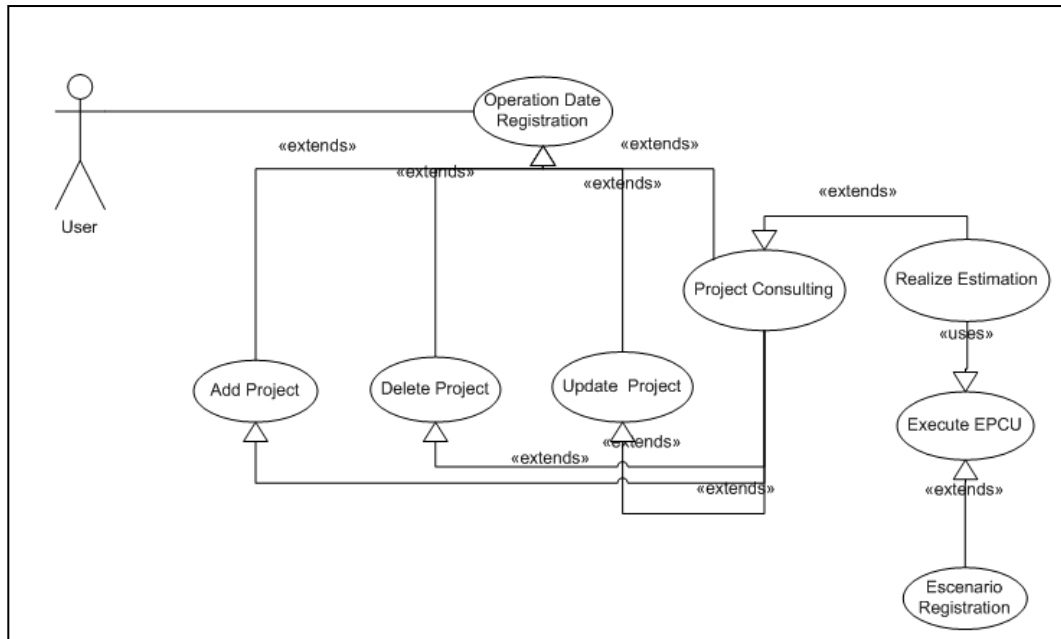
User

Operation Date Registration

«extends»

«extends»

«extends»

«extends»

«extends»

Project Consulting

Realize Estimation

«uses»

Add Project

Delete Project

Update Project

Execute EPCU

«extends»

«extends»

«extends»

«extends»

Escenario Registration